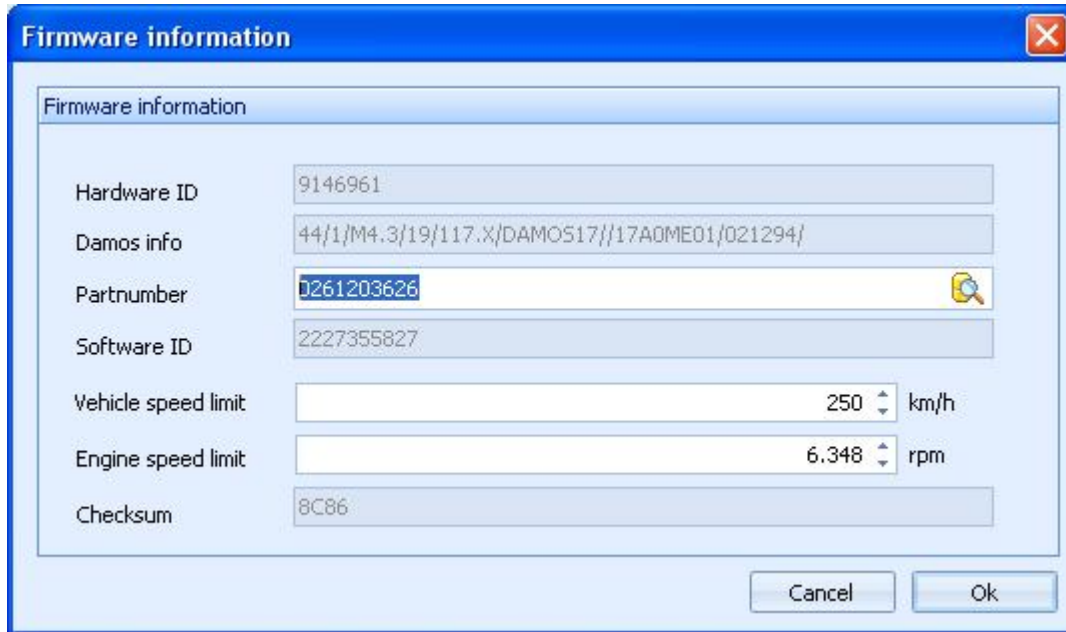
Firmware information

Firmware information

Hardware ID 9146961

Damos info 44/1/M4.3/19/117.X/DAMOS17//17A0ME01/021294/

Partnumber 0261203626

Software ID 2227355827

Vehicle speed limit 250 km/h

Engine speed limit 6.348 rpm

Checksum 8C86

Cancel Ok